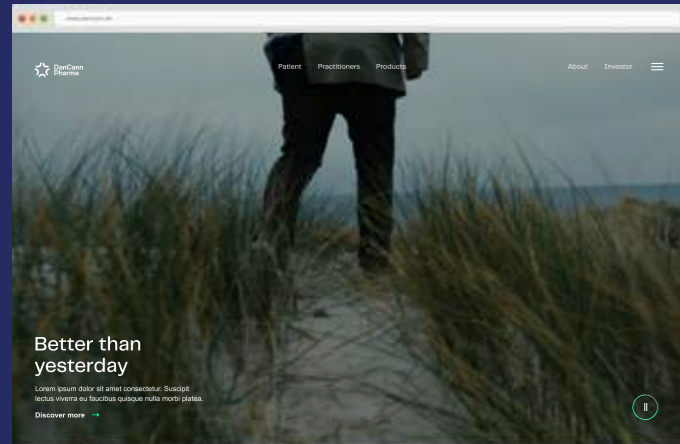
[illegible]

DanCann Pharma

Patient Practitioners Products

About Investor

Better than yesterday

Lorem ipsum dolor sit amet consectetur. Suscipit lectus viverra eu faucibus quisque nulla morbi platea.

Discover more →